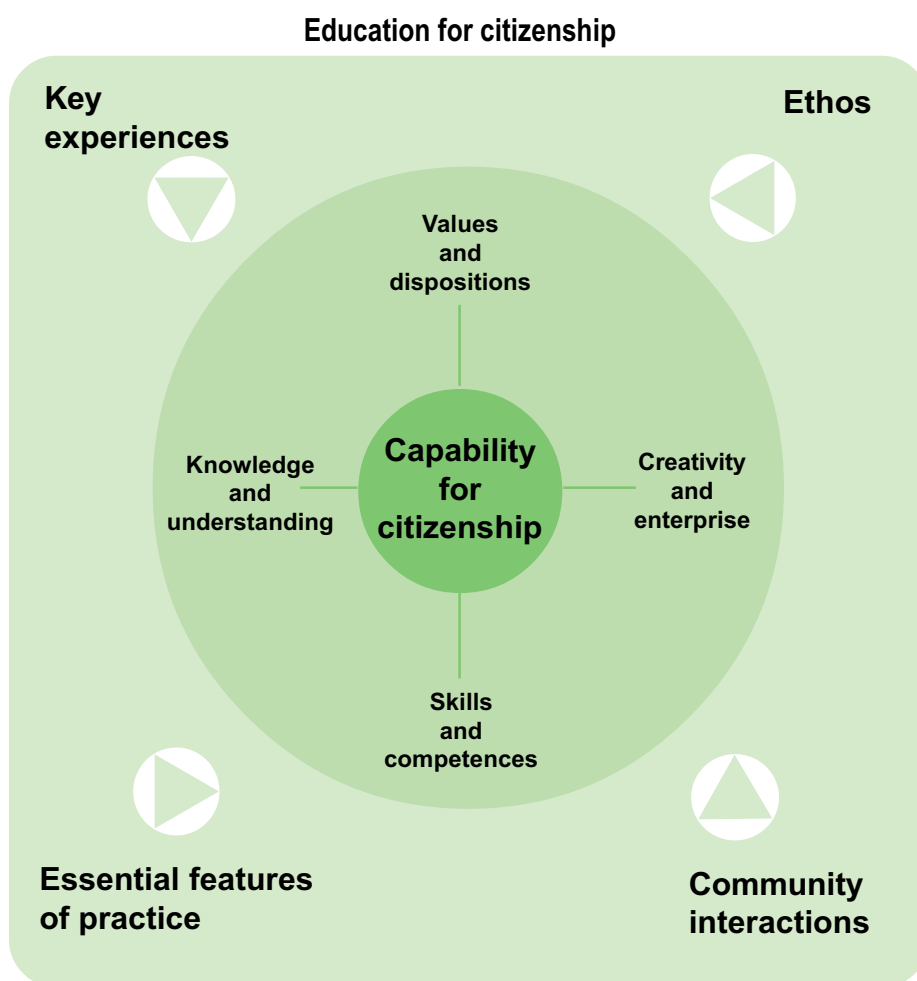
Education for citizenship

Key experiences

Ethos

Values and dispositions

Knowledge and understanding

Capability for citizenship

Creativity and enterprise

Skills and competences

Essential features of practice

Community interactions